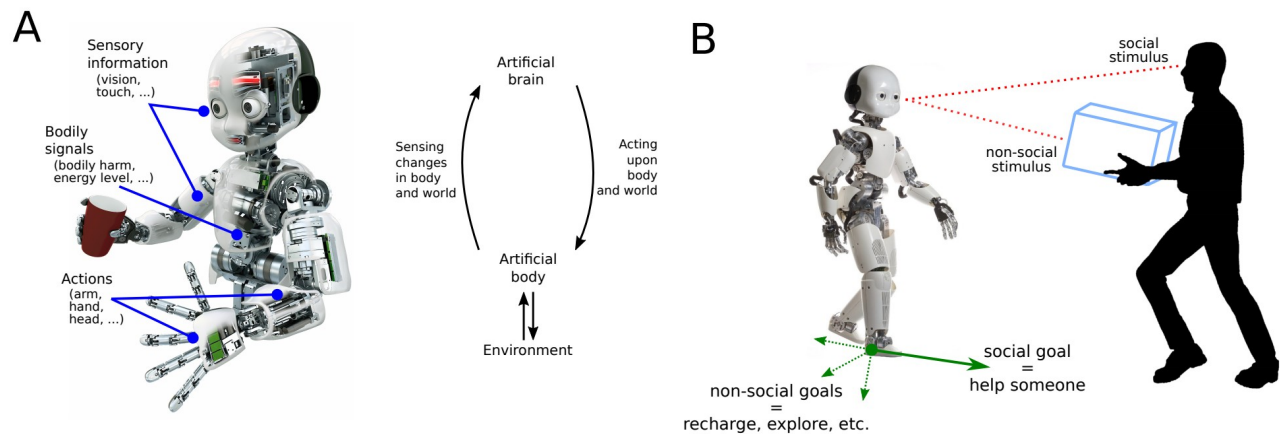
A

Sensory information (vision, touch, ...)

Bodily signals (bodily harm, energy level, ...)

Actions (arm, hand, head, ...)

Artificial brain

Sensing changes in body and world

Acting upon body and world

Artificial body

Environment

B

social stimulus

non-social stimulus

social goal = help someone

non-social goals = recharge, explore, etc.